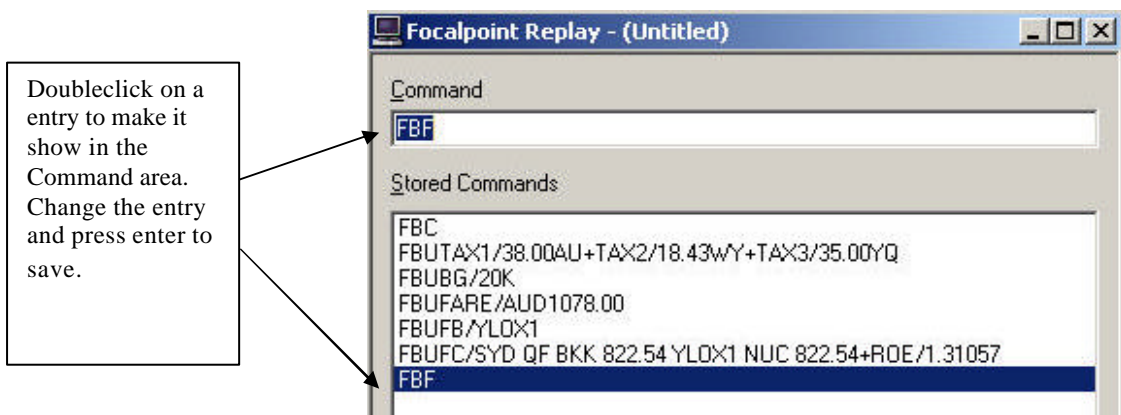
Doubleclick on a entry to make it show in the Command area. Change the entry and press enter to save.

Focalpoint Replay - (Untitled)

Command

FBF

Stored Commands

FBC
FBUTAX1/38.00AU+TAX2/18.43WY+TAX3/35.00YQ
FBUBG/20K
FBUFARE/AUD1078.00
FBUFB/YLOX1
FBUFC/SYD QF BKK 822.54 YLOX1 NUC 822.54+ROE/1.31057
FBF